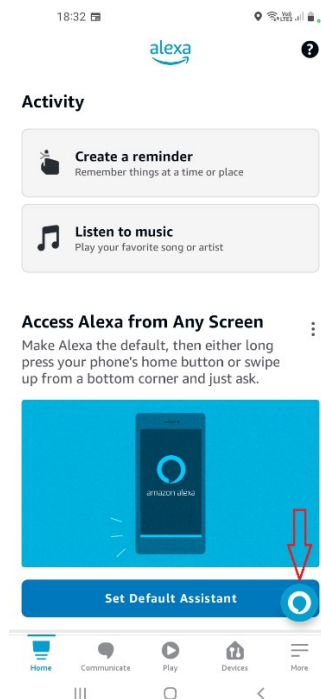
18:32

alexa

?

Activity

Create a reminder
Remember things at a time or place

Listen to music
Play your favorite song or artist

Access Alexa from Any Screen

Make Alexa the default, then either long press your phone's home button or swipe up from a bottom corner and just ask.

amazon alexa

Set Default Assistant

Home Communicate Play Devices More